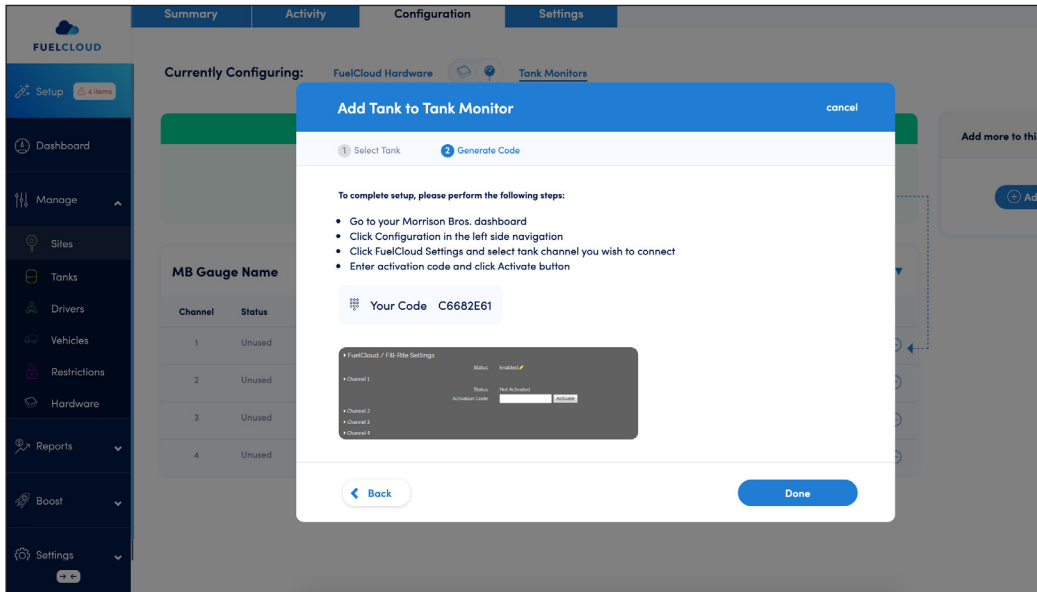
FUELCLOUD

Setup 4 items

Dashboard

Manage

Sites

Tanks

Drivers

Vehicles

Restrictions

Hardware

Reports

Boost

Settings

Summary Activity Configuration Settings

Currently Configuring: FuelCloud Hardware Tank Monitors

MB Gauge Name

| Channel | Status |
|---|---|
| 1 | Unused |
| 2 | Unused |
| 3 | Unused |
| 4 | Unused |

Add more to thi

Ad

Add Tank to Tank Monitor

cancel

1 Select Tank 2 Generate Code

To complete setup, please perform the following steps:

- Go to your Morrison Bros. dashboard
- Click Configuration in the left side navigation
- Click FuelCloud Settings and select tank channel you wish to connect
- Enter activation code and click Activate button

Your Code C6682E61

FuelCloud / Fill-Rite Settings
Status Enabled
Channel 1
Status Not Activated
Activation Code Activate
Channel 2
Channel 3
Channel 4

Back

Done